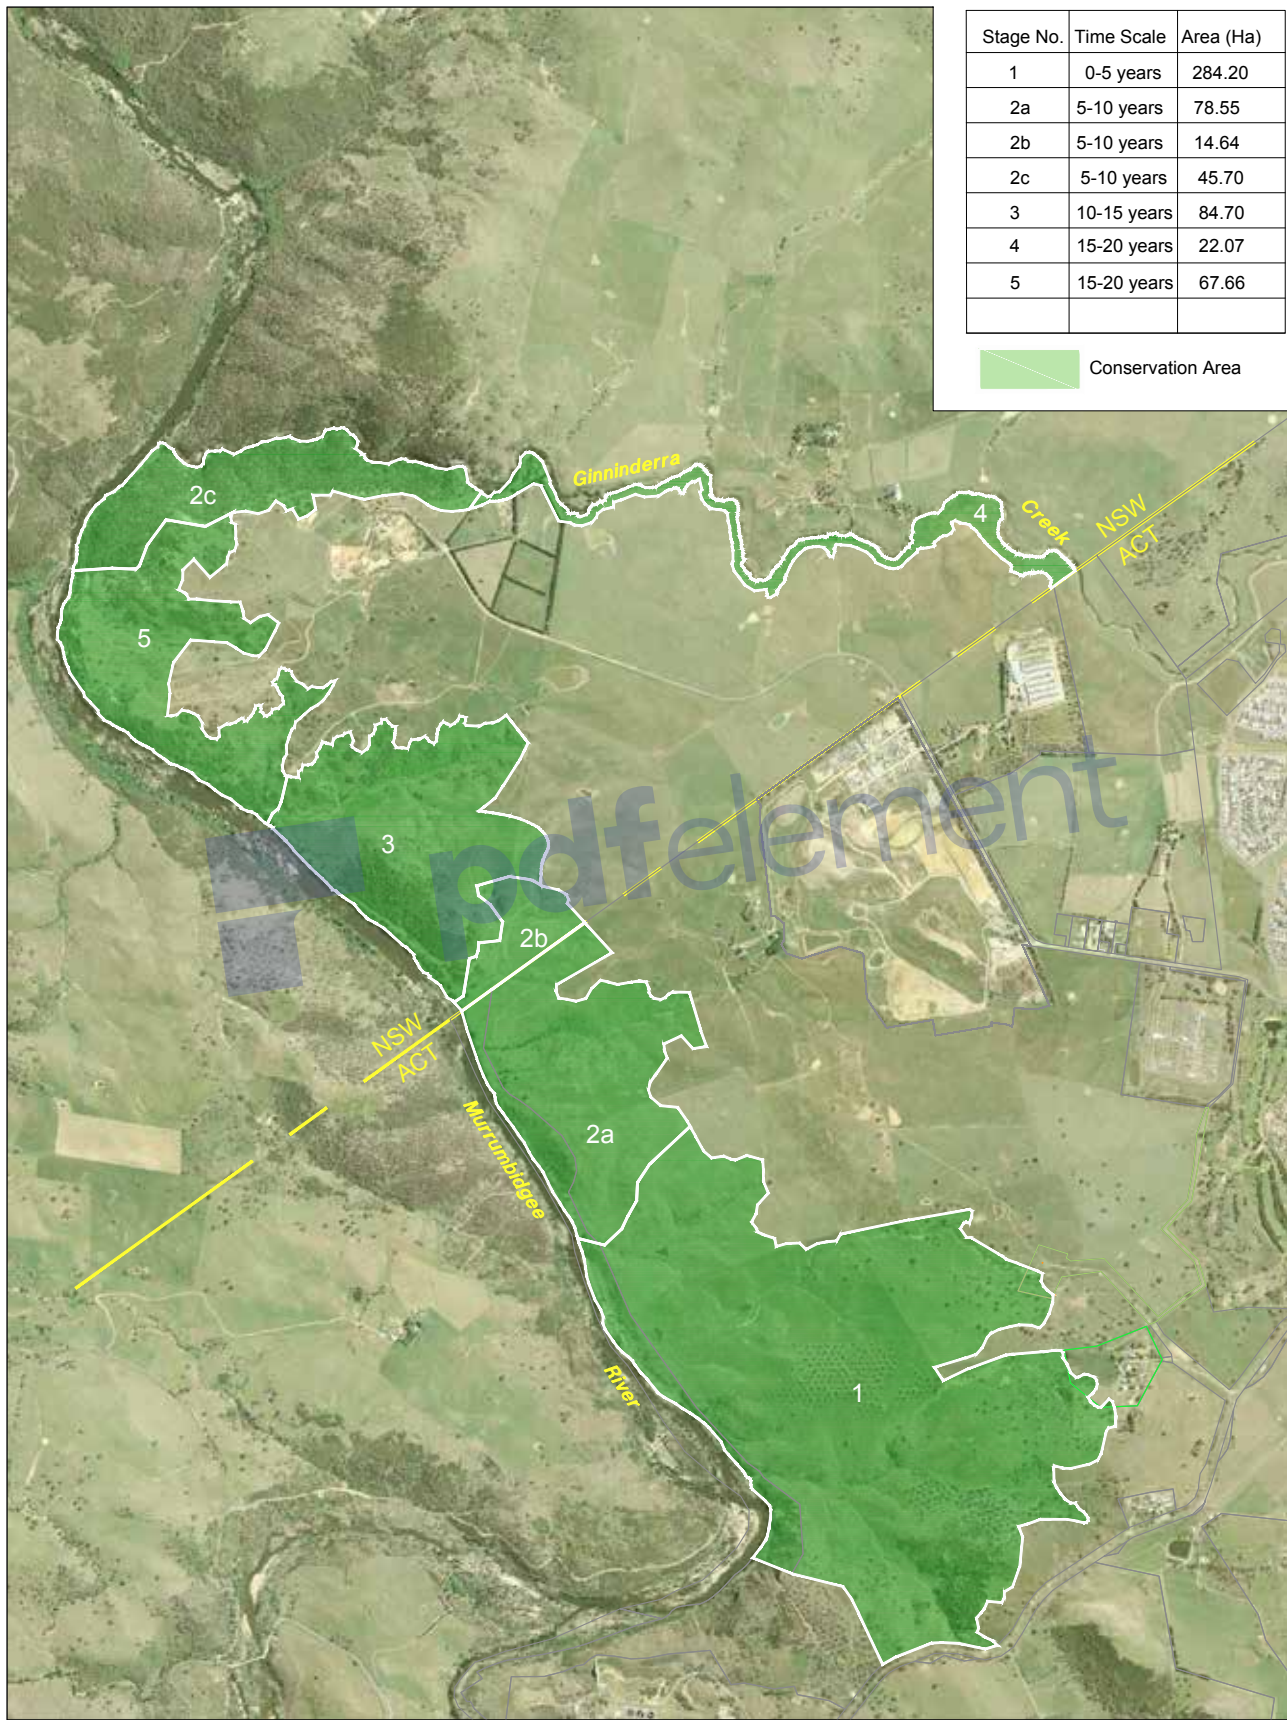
| Stage No. | Time Scale | Area (Ha) |
|---|---|---|
| 1 | 0-5 years | 284.20 |
| 2a | 5-10 years | 78.55 |
| 2b | 5-10 years | 14.64 |
| 2c | 5-10 years | 45.70 |
| 3 | 10-15 years | 84.70 |
| 4 | 15-20 years | 22.07 |
| 5 | 15-20 years | 67.66 |
| | | |

Conservation Area

Ginninderra Creek

NSW
ACT

2c

5

4

3

2b

2a

1

pdfelement

NSW
ACT

Murrumbidgee River